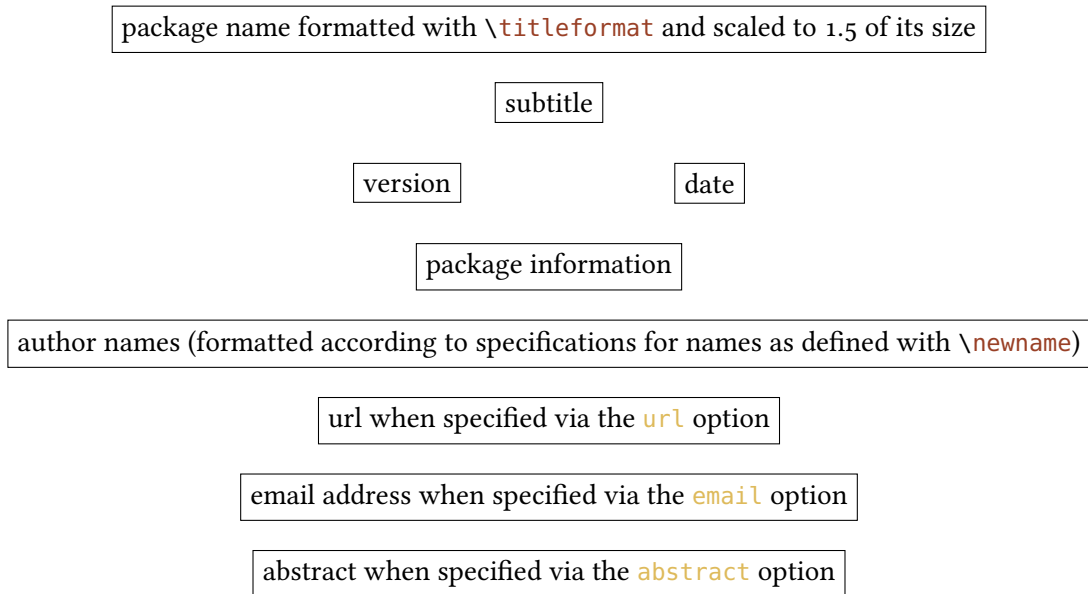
package name formatted with \titleformat and scaled to 1.5 of its size

subtitle

version

date

package information

author names (formatted according to specifications for names as defined with \newname)

url when specified via the url option

email address when specified via the email option

abstract when specified via the abstract option